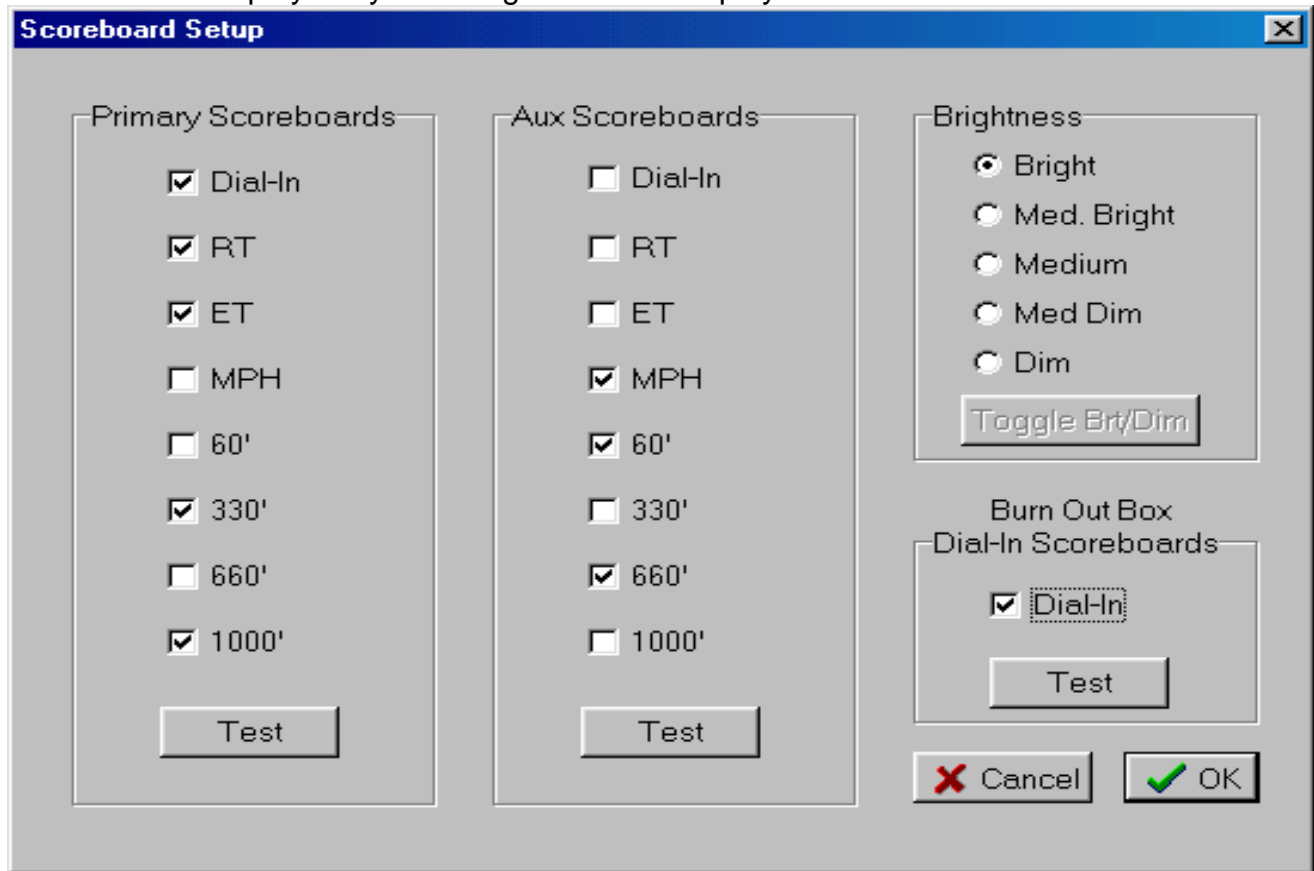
Scoreboard Setup

Primary Scoreboards

☑ Dial-In
☑ RT
☑ ET
☐ MPH
☐ 60'
☑ 330'
☐ 660'
☑ 1000'

Test

Aux Scoreboards

☐ Dial-In
☐ RT
☐ ET
☑ MPH
☑ 60'
☐ 330'
☑ 660'
☐ 1000'

Test

Brightness

◉ Bright
○ Med. Bright
○ Medium
○ Med Dim
○ Dim

Toggle Brt/Dim

Burn Out Box
Dial-In Scoreboards

☑ Dial-In

Test

Cancel

OK